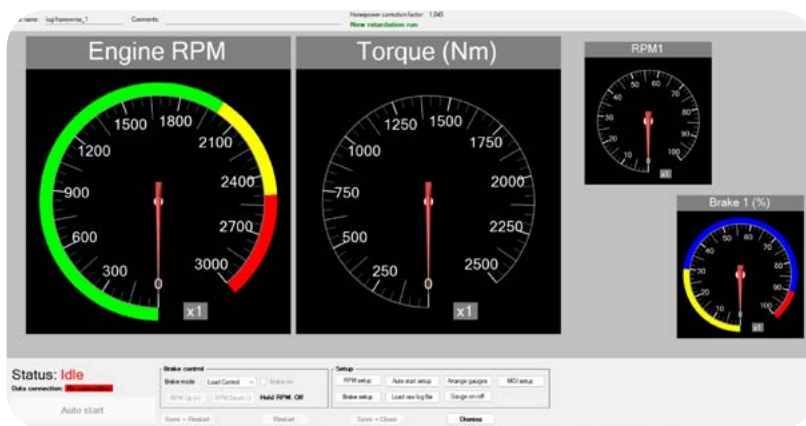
e name: log Hanomriz_1 Comments:

Horsepower correction factor: 1,045
Now retardation run

Engine RPM

0 300 600 900 1200 1500 1800 2100 2400 2700 3000

x1

Torque (Nm)

0 250 500 750 1000 1250 1500 1750 2000 2250 2500

x1

RPM1

0 10 20 30 40 50 60 70 80 90 100

x1

Brake 1 (%)

0 10 20 30 40 50 60 70 80 90 100

x1

Status: Idle

Data connection: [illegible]

Auto start

Brake control

Brake mode Load Control Brake on

RPM Up RPM Down Hold RPM: Off

Save + Restart Restart Save + Close Dismiss

Setup

RPM setup Auto start setup Arrange gauges MDI setup

Brake setup Load raw log file Gauge on/off